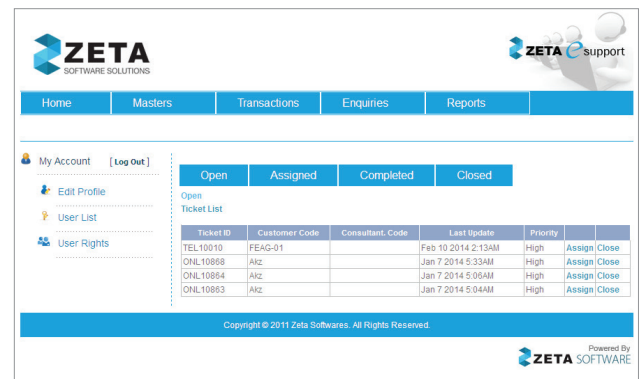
ZETA SOFTWARE SOLUTIONS

ZETA e support

Home | Masters | Transactions | Enquiries | Reports

My Account [ Log Out ]

Edit Profile

User List

User Rights

Open | Assigned | Completed | Closed

Open
Ticket List

| Ticket ID | Customer Code | Consultant. Code | Last Update | Priority | | |
|---|---|---|---|---|---|---|
| TEL10010 | FEAG-01 | | Feb 10 2014 2:13AM | High | Assign | Close |
| ONL10868 | Akz | | Jan 7 2014 5:33AM | High | Assign | Close |
| ONL10864 | Akz | | Jan 7 2014 5:06AM | High | Assign | Close |
| ONL10863 | Akz | | Jan 7 2014 5:04AM | High | Assign | Close |

Copyright © 2011 Zeta Softwares. All Rights Reserved.

Powered By
ZETA SOFTWARE